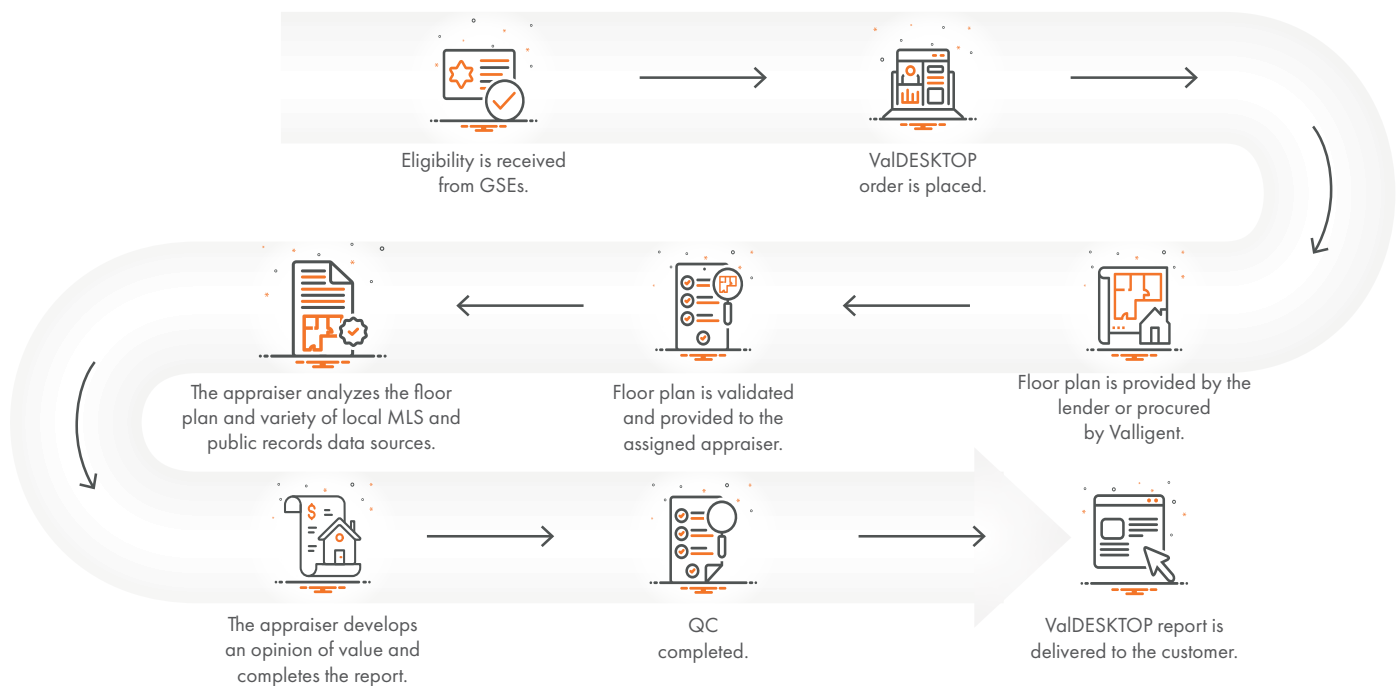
Eligibility is received from GSEs.

ValDESKTOP order is placed.

Floor plan is provided by the lender or procured by Valligent.

Floor plan is validated and provided to the assigned appraiser.

The appraiser analyzes the floor plan and variety of local MLS and public records data sources.

The appraiser develops an opinion of value and completes the report.

QC completed.

ValDESKTOP report is delivered to the customer.